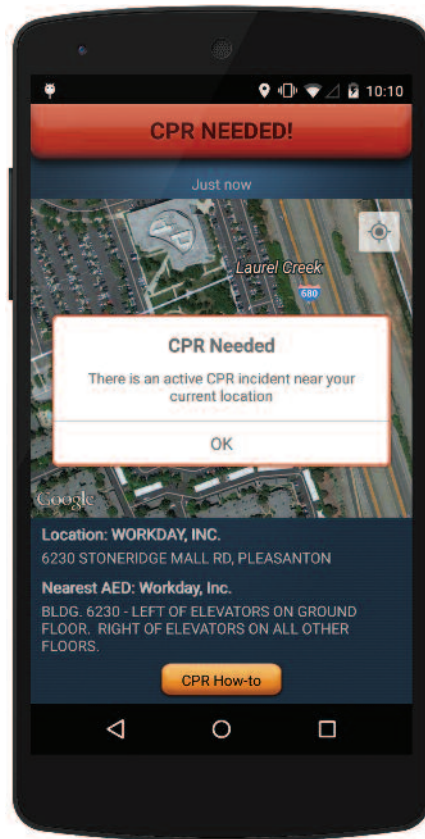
10:10

CPR NEEDED!

Just now

Laurel Creek

680

CPR Needed

There is an active CPR incident near your current location

OK

Google

Location: WORKDAY, INC.

6230 STONERIDGE MALL RD, PLEASANTON

Nearest AED: Workday, Inc.

BLDG. 6230 - LEFT OF ELEVATORS ON GROUND FLOOR. RIGHT OF ELEVATORS ON ALL OTHER FLOORS.

CPR How-to